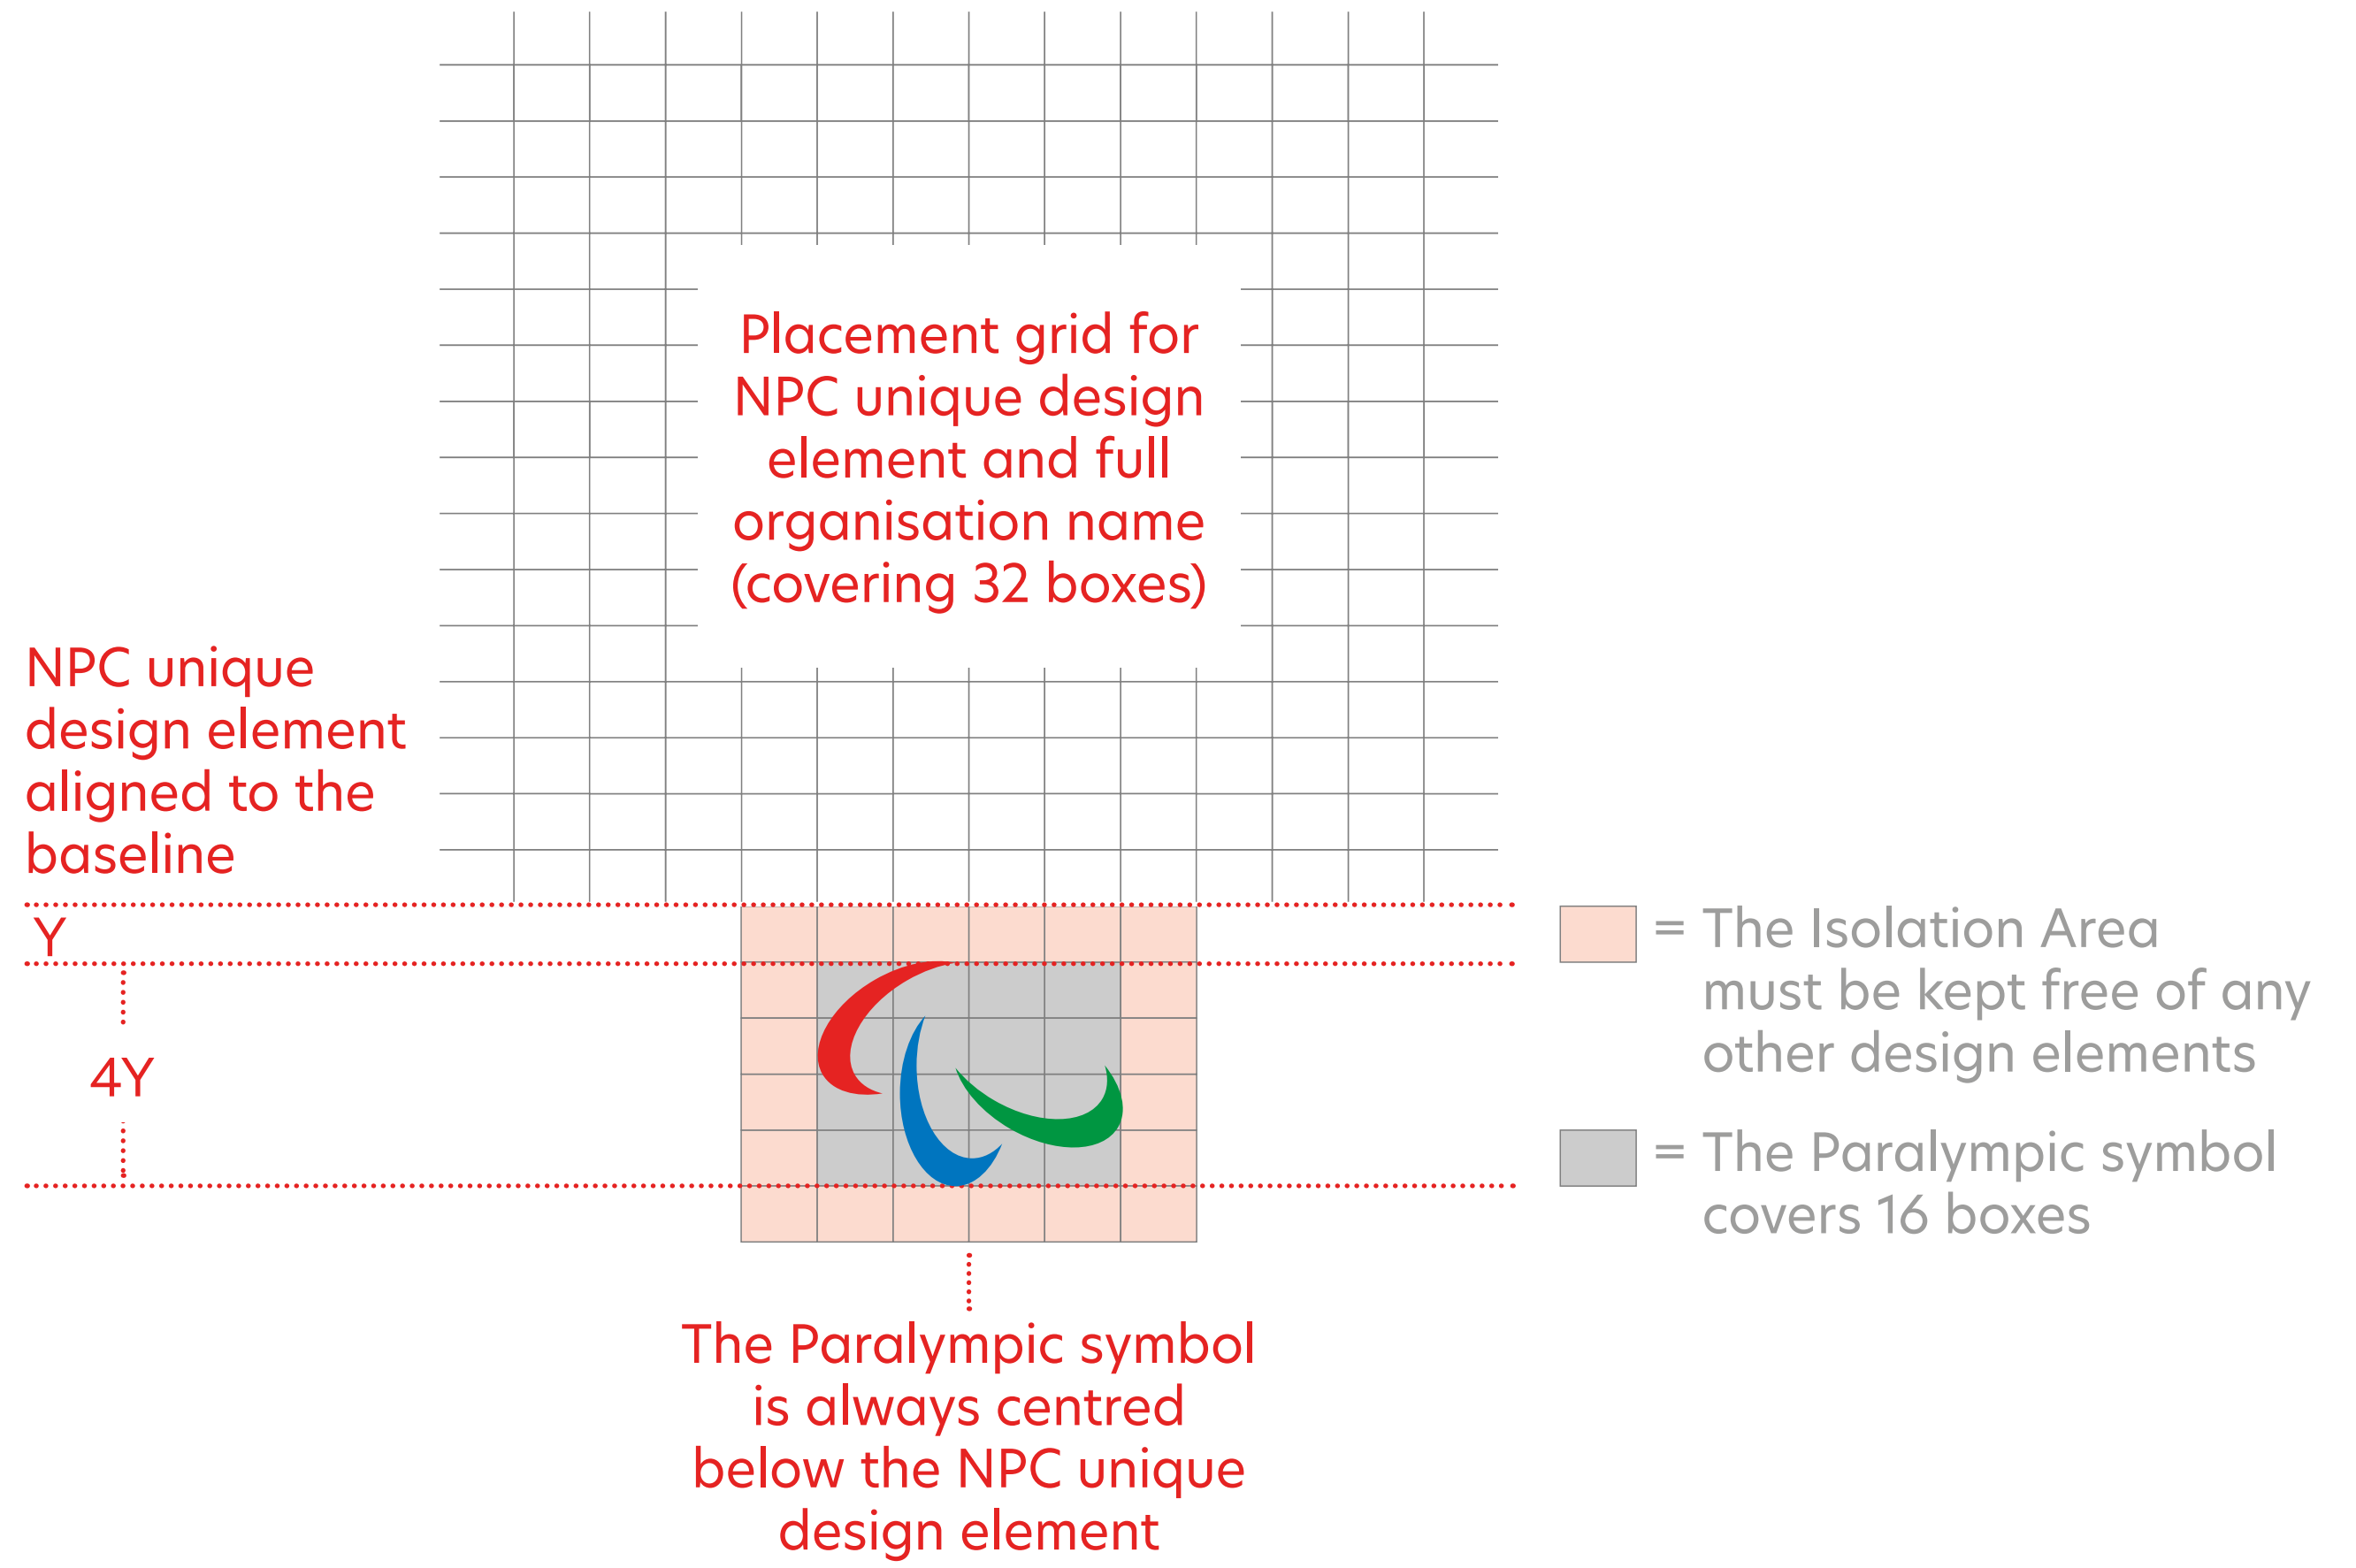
Placement grid for NPC unique design element and full organisation name (covering 32 boxes)

NPC unique design element aligned to the baseline

Y

4Y

= The Isolation Area must be kept free of any other design elements

= The Paralympic symbol covers 16 boxes

The Paralympic symbol is always centred below the NPC unique design element